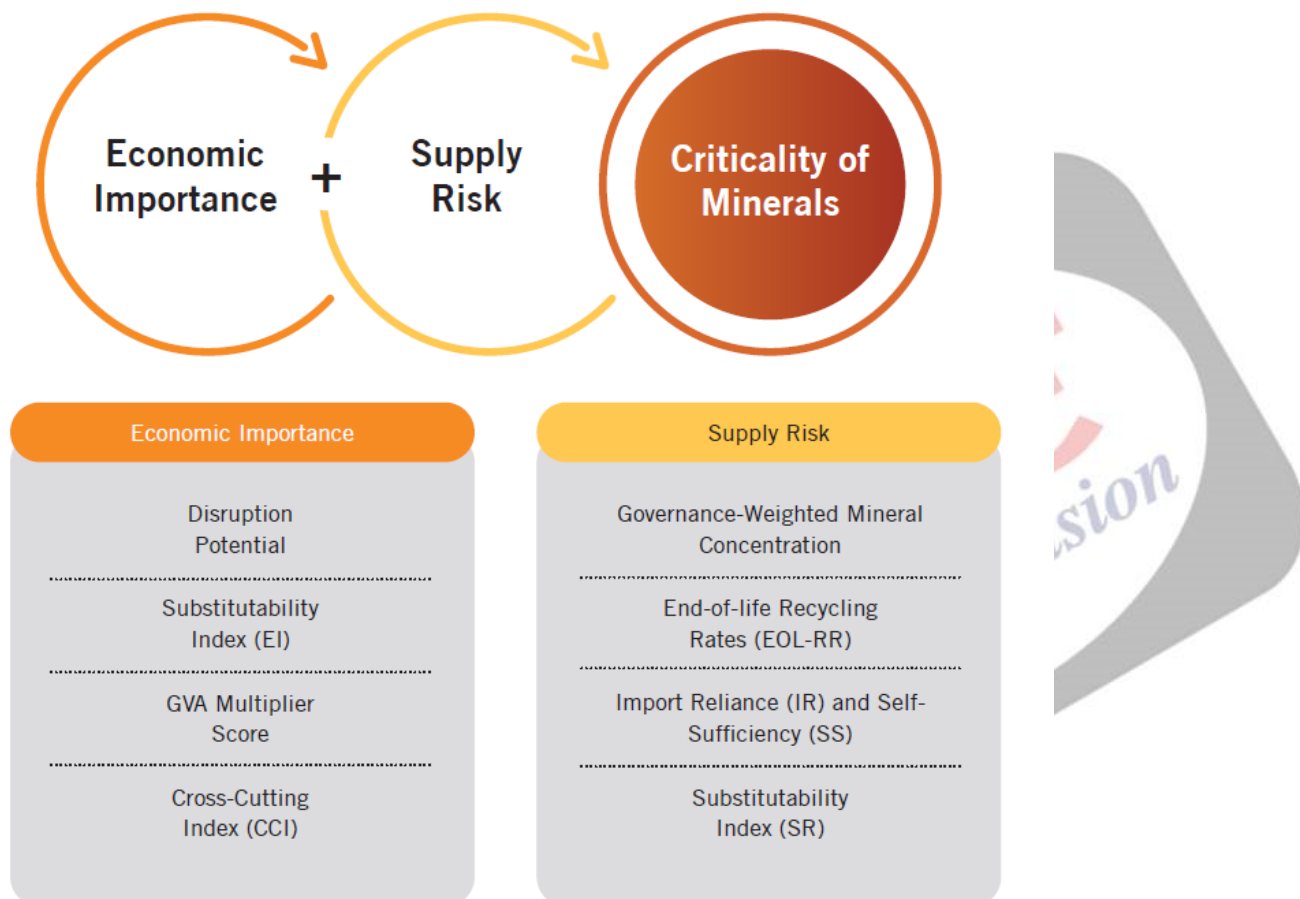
Economic Importance + Supply Risk

Criticality of Minerals

Economic Importance

Disruption Potential

Substitutability Index (EI)

GVA Multiplier Score

Cross-Cutting Index (CCI)

Supply Risk

Governance-Weighted Mineral Concentration

End-of-life Recycling Rates (EOL-RR)

Import Reliance (IR) and Self-Sufficiency (SS)

Substitutability Index (SR)

sion